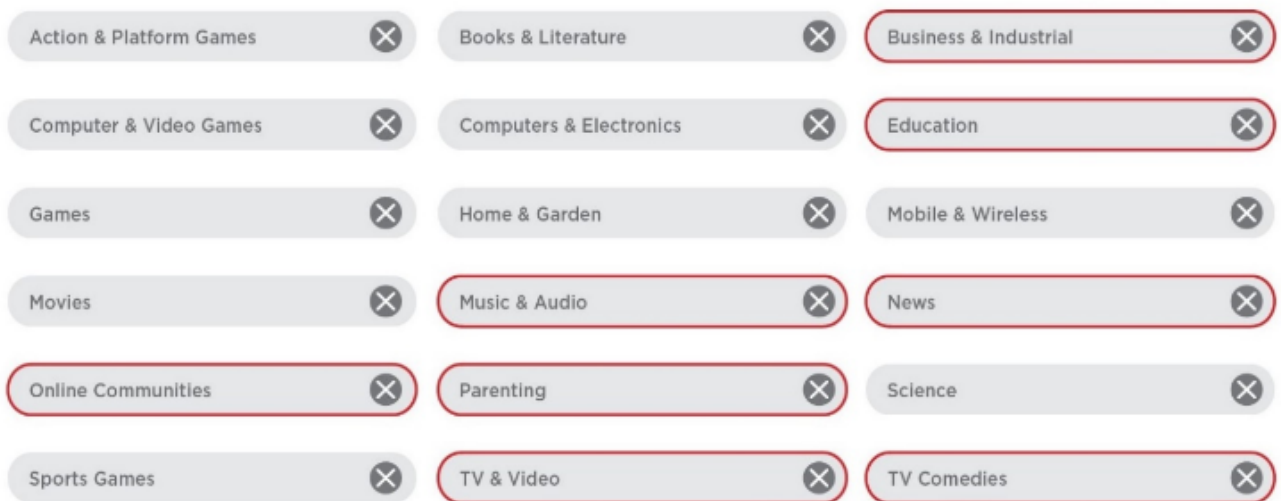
Action & Platform Games

Books & Literature

Business & Industrial

Computer & Video Games

Computers & Electronics

Education

Games

Home & Garden

Mobile & Wireless

Movies

Music & Audio

News

Online Communities

Parenting

Science

Sports Games

TV & Video

TV Comedies